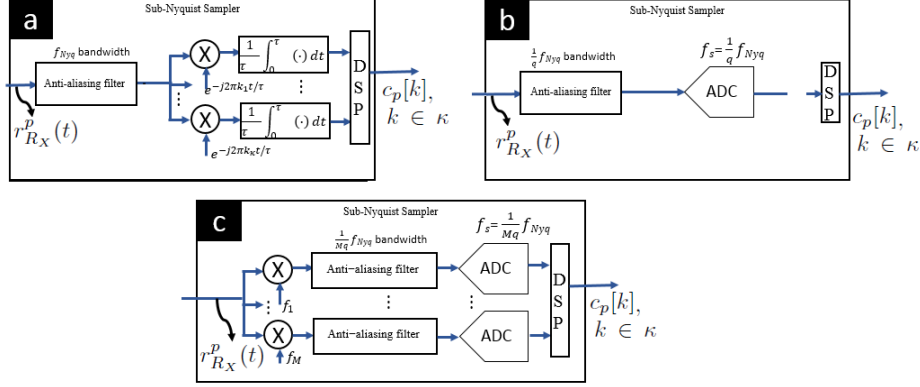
a

Sub-Nyquist Sampler

$f_{Nyq}$ bandwidth

Anti-aliasing filter

X

$\frac{1}{\tau}\int_0^{\tau}(\cdot)\,dt$

$e^{-j2\pi k_1 t/\tau}$

⋮

⋮

X

$\frac{1}{\tau}\int_0^{\tau}(\cdot)\,dt$

$e^{-j2\pi k_\kappa t/\tau}$

D S P

$r^p_{R_X}(t)$

$c_p[k]$, $k \in \kappa$

b

Sub-Nyquist Sampler

$\frac{1}{q}f_{Nyq}$ bandwidth

Anti-aliasing filter

$f_s=\frac{1}{q}f_{Nyq}$

ADC

D S P

$r^p_{R_X}(t)$

$c_p[k]$, $k \in \kappa$

c

Sub-Nyquist Sampler

$\frac{1}{Mq}f_{Nyq}$ bandwidth

$f_s=\frac{1}{Mq}f_{Nyq}$

X

Anti−aliasing filter

ADC

$f_1$

⋮

⋮

⋮

X

Anti−aliasing filter

ADC

$f_M$

D S P

$r^p_{R_X}(t)$

$c_p[k]$, $k \in \kappa$